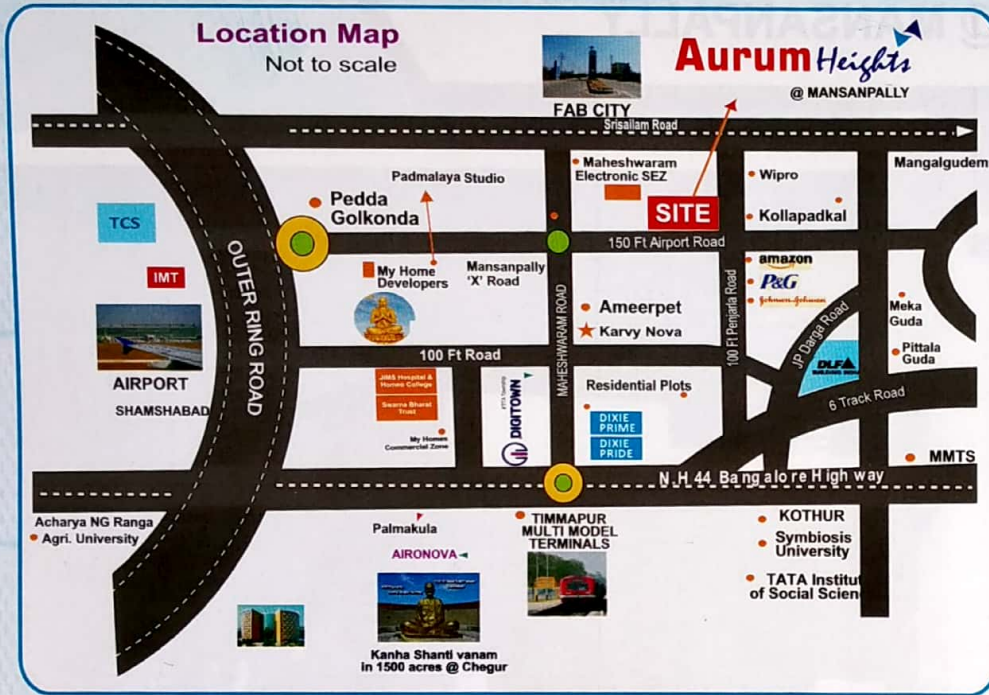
Location Map
Not to scale

FAB CITY

Aurum Heights
@ MANSANPALLY

Srisailam Road

Padmalaya Studio

Maheshwaram Electronic SEZ

SITE

Wipro

Kollapadkal

Mangalgudem

Pedda Golkonda

TCS

IMT

150 Ft Airport Road

My Home Developers

Mansanpally 'X' Road

amazon

P&G

Johnson & Johnson

OUTER RING ROAD

MAHESHWARAM ROAD

Ameerpet

Karvy Nova

100 Ft Penjarla Road

JP Darga Road

Meka Guda

Pittala Guda

DLF

AIRPORT

SHAMSHABAD

100 Ft Road

JIMS Hospital & Homeo College

Swarna Bharat Trust

My Homes Commercial Zone

DIGITOWN

Residential Plots

DIXIE PRIME

DIXIE PRIDE

6 Track Road

MMTS

N.H 44 Bangalore High way

Acharya NG Ranga Agri. University

Palmakula

AIRONOVA

TIMMAPUR MULTI MODEL TERMINALS

KOTHUR

Symbiosis University

TATA Institu of Social Scien

Kanha Shanti vanam in 1500 acres @ Chegur